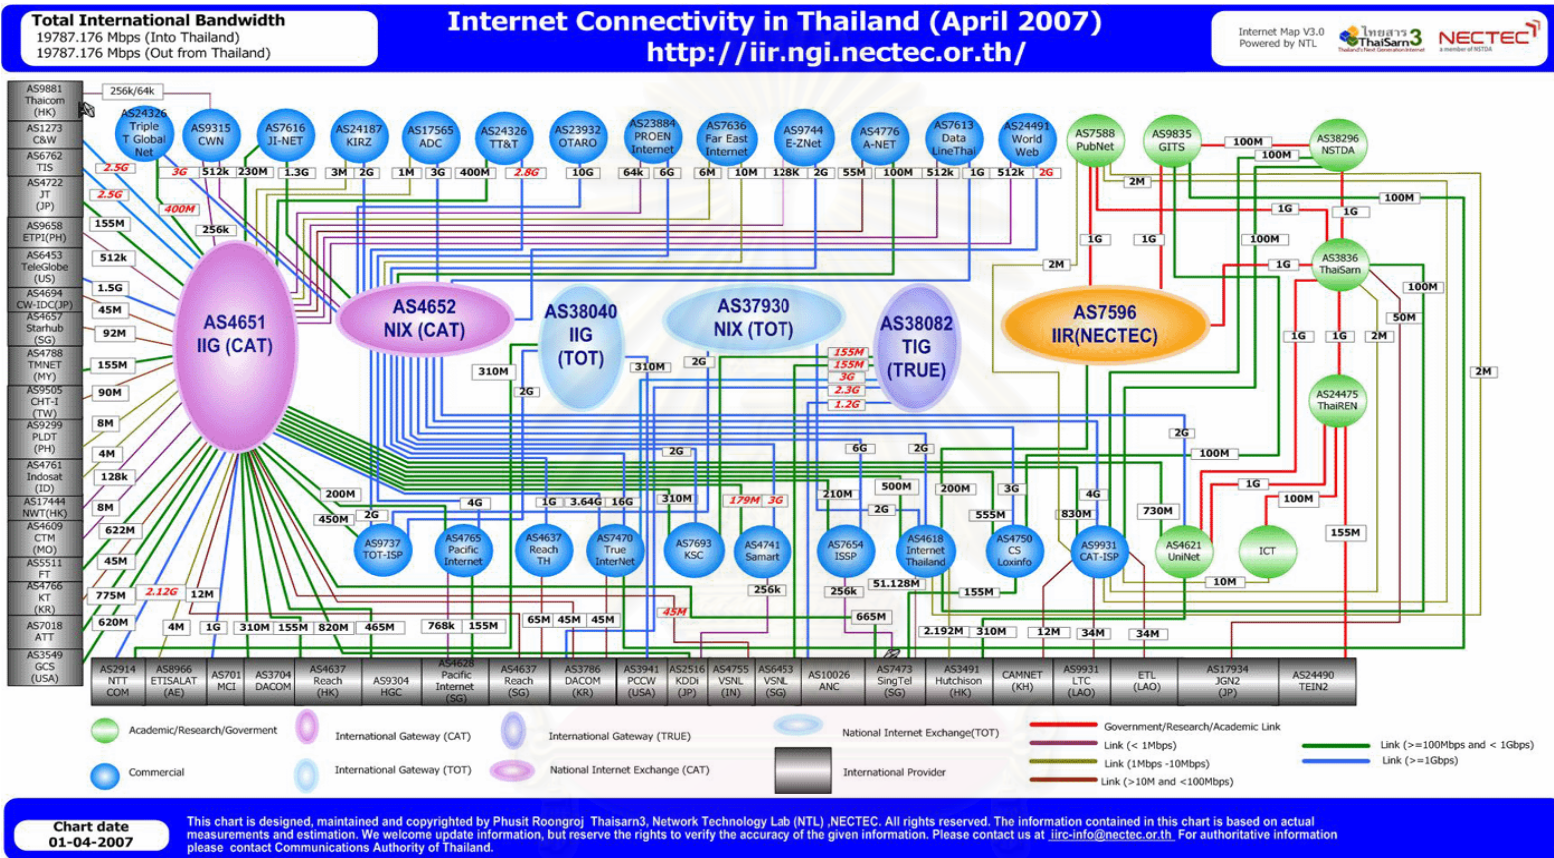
Total International Bandwidth
19787.176 Mbps (Into Thailand)
19787.176 Mbps (Out from Thailand)

Internet Connectivity in Thailand (April 2007)
http://iir.ngi.nectec.or.th/

Internet Map V3.0
Powered by NTL
ThaiSarn3
NECTEC

AS9881 Thaicom (HK)
AS1273 C&W
AS6762 TIS
AS4722 JT (JP)
AS9658 ETPI(PH)
AS6453 TeleGlobe (US)
AS4694 CW-IDC(JP)
AS4657 Starhub (SG)
AS4788 TMNET (MY)
AS9505 CHT-I (TW)
AS9299 PLDT (PH)
AS4761 Indosat (ID)
AS17444 NWT(HK)
AS4609 CTM (MO)
AS5511 FT
AS4766 KT (KR)
AS7018 ATT
AS3549 GCS (USA)

256k/64k
2.5G
2.5G
155M
512k
1.5G
45M
92M
155M
90M
8M
4M
128k
8M
622M
45M
775M
620M

AS24326 Triple T Global Net
AS9315 CWN
AS7616 JI-NET
AS24187 KIRZ
AS17565 ADC
AS24326 TT&T
AS23932 OTARO
AS23884 PROEN Internet
AS7636 Far East Internet
AS9744 E-ZNet
AS4776 A-NET
AS7613 Data LineThai
AS24491 World Web
AS7588 PubNet
AS9835 GITS
AS38296 NSTDA

3G 512k 230M 1.3G 3M 2G 1M 3G 400M 2.8G 10G 64k 6G 6M 10M 128k 2G 55M 100M 512k 1G 512k 2G
400M
256k

AS4651 IIG (CAT)
AS4652 NIX (CAT)
AS38040 IIG (TOT)
AS37930 NIX (TOT)
AS38082 TIG (TRUE)
AS7596 IIR(NECTEC)
AS3836 ThaiSarn
AS24475 ThaiREN

100M 100M 2M 100M 1G 1G 1G 1G 100M 2M 1G 100M 50M 1G 1G 2M 2M
310M 2G 310M 2G
155M 155M 3G 2.3G 1.2G
6G 2G 2G 2G 100M 1G 100M 155M
200M 450M 2G 4G 1G 3.64G 16G 310M 179M 3G 210M 500M 2G 200M 3G 555M 4G 830M 730M

AS9737 TOT-ISP
AS4765 Pacific Internet
AS4637 Reach TH
AS7470 True InterNet
AS7693 KSC
AS4741 Samart
AS7654 ISSP
AS4618 Internet Thailand
AS4750 CS Loxinfo
AS9931 CAT-ISP
AS4621 UniNet
ICT

2.12G 12M 4M 1G 310M 155M 820M 465M 768k 155M 65M 45M 45M 45M 256k 256k 665M 51.128M 155M 10M 2.192M 310M 12M 34M 34M

AS2914 NTT COM
AS8966 ETISALAT (AE)
AS701 MCI
AS3704 DACOM
AS4637 Reach (HK)
AS9304 HGC
AS4628 Pacific Internet (SG)
AS4637 Reach (SG)
AS3786 DACOM (KR)
AS3941 PCCW (USA)
AS2516 KDDi (JP)
AS4755 VSNL (IN)
AS6453 VSNL (SG)
AS10026 ANC
AS7473 SingTel (SG)
AS3491 Hutchison (HK)
CAMNET (KH)
AS9931 LTC (LAO)
ETL (LAO)
AS17934 JGN2 (JP)
AS24490 TEIN2

Academic/Research/Goverment
Commercial
International Gateway (CAT)
International Gateway (TOT)
International Gateway (TRUE)
National Internet Exchange (CAT)
National Internet Exchange(TOT)
International Provider
Government/Research/Academic Link
Link (< 1Mbps)
Link (1Mbps -10Mbps)
Link (>10M and <100Mbps)
Link (>=100Mbps and < 1Gbps)
Link (>=1Gbps)

Chart date
01-04-2007

This chart is designed, maintained and copyrighted by Phusit Roongroj Thaisarn3, Network Technology Lab (NTL) ,NECTEC. All rights reserved. The information contained in this chart is based on actual measurements and estimation. We welcome update information, but reserve the rights to verify the accuracy of the given information. Please contact us at iirc-info@nectec.or.th For authoritative information please contact Communications Authority of Thailand.